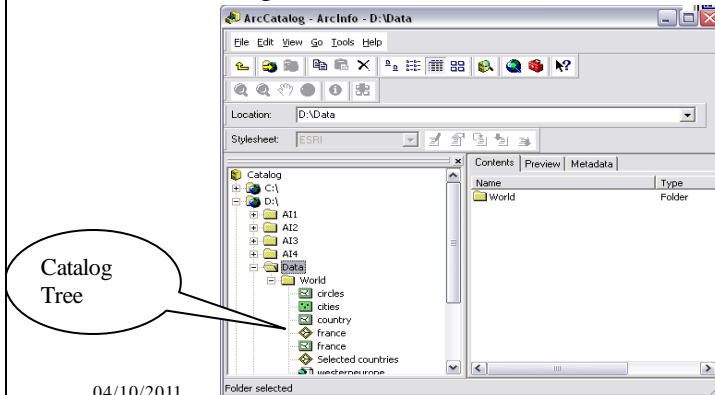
ArcCatalog - ArcInfo - D:\Data

File Edit View Go Tools Help

Location: D:\Data

Stylesheet: ESRI

Contents | Preview | Metadata

| Name | Type |
|---|---|
| World | Folder |

Catalog
C:\
D:\
AI1
AI2
AI3
AI4
Data
World
circles
cities
country
france
france
Selected countries
westerneurope

Catalog Tree

04/10/2011

Folder selected